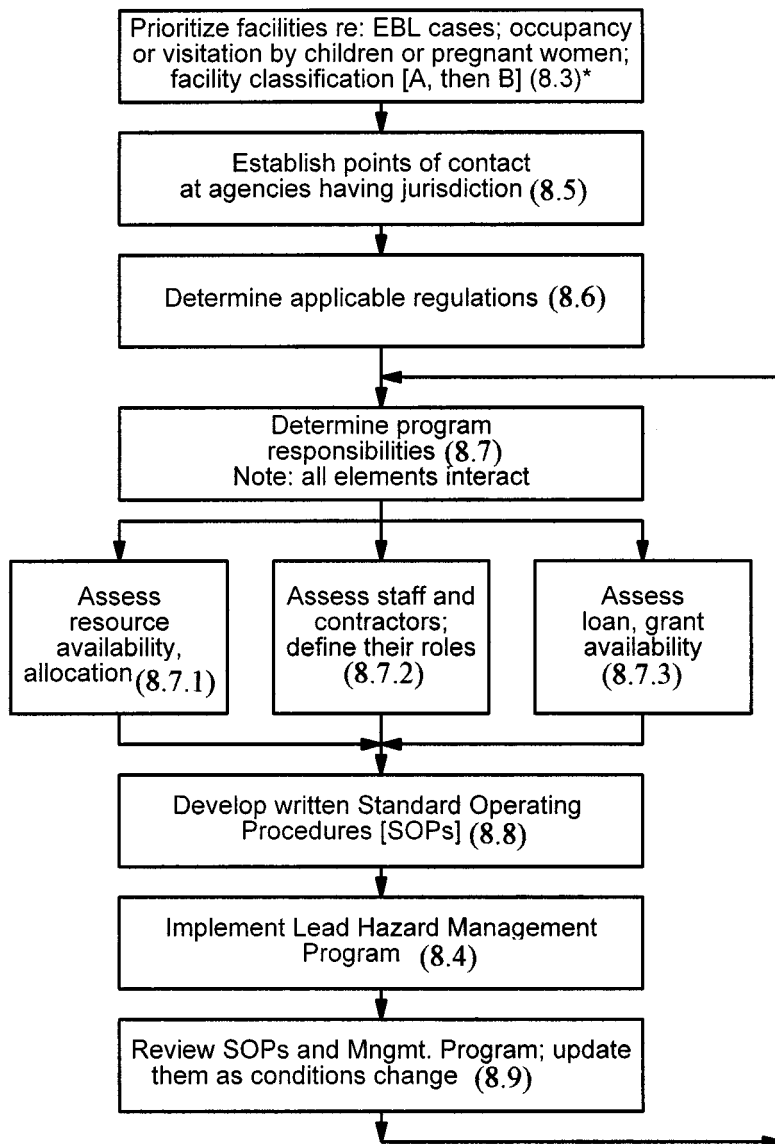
Prioritize facilities re: EBL cases; occupancy or visitation by children or pregnant women; facility classification [A, then B] (8.3)*

Establish points of contact at agencies having jurisdiction (8.5)

Determine applicable regulations (8.6)

Determine program responsibilities (8.7)
Note: all elements interact

Assess resource availability, allocation (8.7.1)

Assess staff and contractors; define their roles (8.7.2)

Assess loan, grant availability (8.7.3)

Develop written Standard Operating Procedures [SOPs] (8.8)

Implement Lead Hazard Management Program (8.4)

Review SOPs and Mngmt. Program; update them as conditions change (8.9)